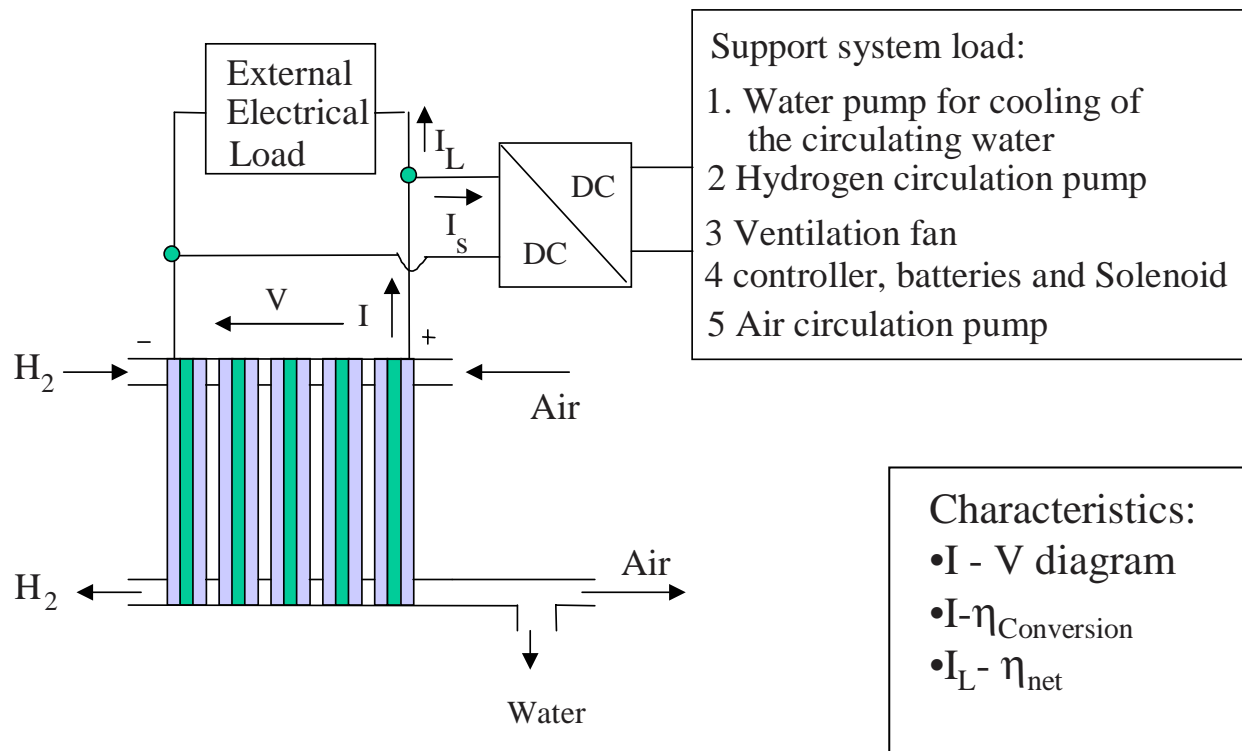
External Electrical Load

$I_L$

$I_s$

DC

DC

Support system load:
1. Water pump for cooling of the circulating water
2 Hydrogen circulation pump
3 Ventilation fan
4 controller, batteries and Solenoid
5 Air circulation pump

V

I

–

+

$H_2$

Air

$H_2$

Air

Water

Characteristics:
•I - V diagram
•I-$\eta_{Conversion}$
•$I_L$- $\eta_{net}$